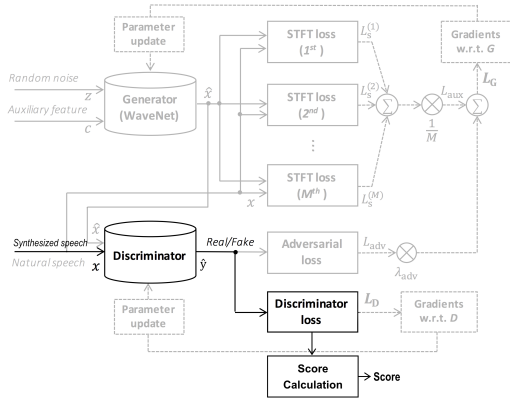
Parameter update

STFT loss ($1^{st}$)

$L_s^{(1)}$

Gradients w.r.t. $G$

Random noise

$z$

Auxiliary feature

$c$

Generator (WaveNet)

$\hat{x}$

STFT loss ($2^{nd}$)

$L_s^{(2)}$

$\Sigma$

$L_{aux}$

$\Sigma$

$L_G$

$\frac{1}{M}$

⋮

$x$

STFT loss ($M^{th}$)

$L_s^{(M)}$

$\hat{x}$

Synthesized speech

Natural speech

$x$

Discriminator

$\hat{y}$

Real/Fake

Adversarial loss

$L_{adv}$

$\lambda_{adv}$

Parameter update

Discriminator loss

$L_D$

Gradients w.r.t. $D$

Score Calculation

Score